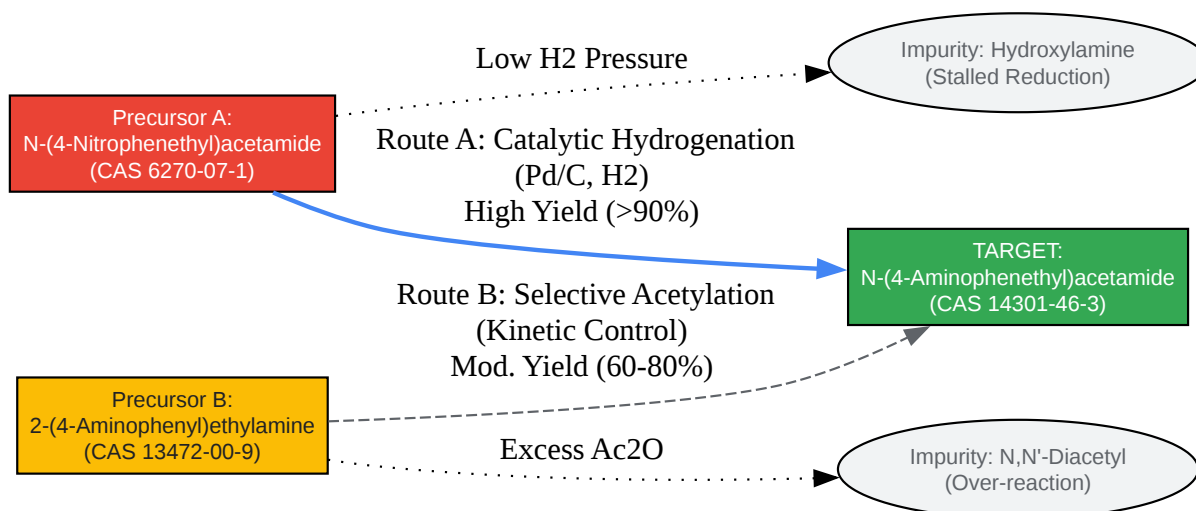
Low H2 Pressure

Impurity: Hydroxylamine
(Stalled Reduction)

Precursor A:
N-(4-Nitrophenethyl)acetamide
(CAS 6270-07-1)

Route A: Catalytic Hydrogenation
(Pd/C, H2)
High Yield (>90%)

TARGET:
N-(4-Aminophenethyl)acetamide
(CAS 14301-46-3)

Route B: Selective Acetylation
(Kinetic Control)
Mod. Yield (60-80%)

Precursor B:
2-(4-Aminophenyl)ethylamine
(CAS 13472-00-9)

Excess Ac2O

Impurity: N,N'-Diacetyl
(Over-reaction)